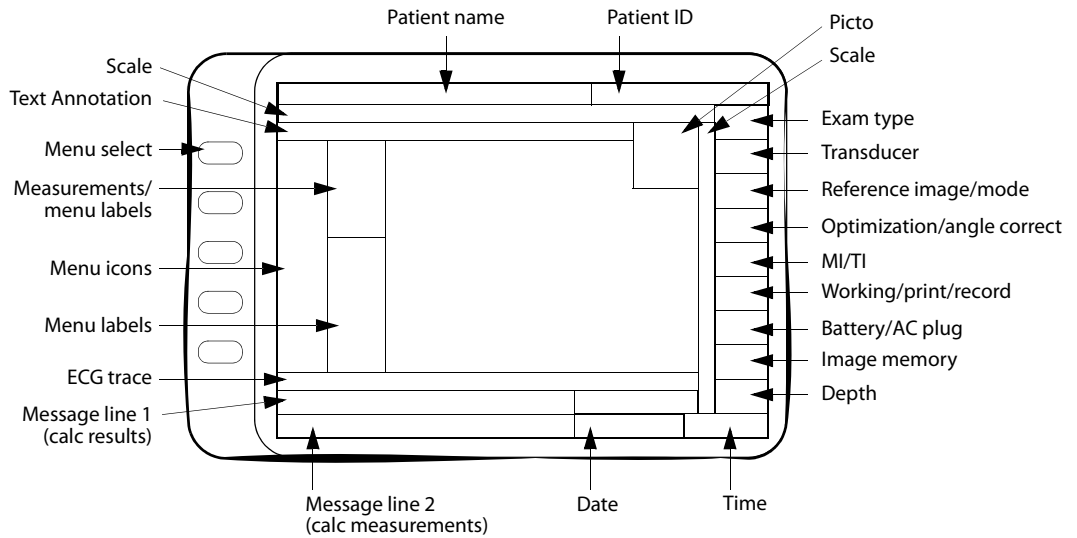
Patient name
Patient ID
Picto
Scale
Scale
Text Annotation
Menu select
Measurements/ menu labels
Menu icons
Menu labels
ECG trace
Message line 1 (calc results)
Exam type
Transducer
Reference image/mode
Optimization/angle correct
MI/TI
Working/print/record
Battery/AC plug
Image memory
Depth
Message line 2 (calc measurements)
Date
Time